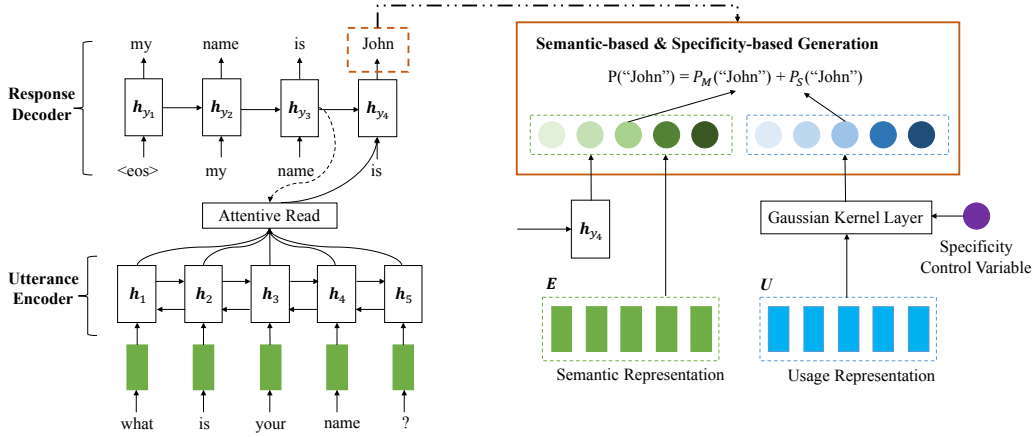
Response Decoder

my name is John

$h_{y_1}$ $h_{y_2}$ $h_{y_3}$ $h_{y_4}$

<eos> my name is

Attentive Read

Utterance Encoder

$h_1$ $h_2$ $h_3$ $h_4$ $h_5$

what is your name ?

Semantic-based & Specificity-based Generation

P("John") = $P_M$("John") + $P_S$("John")

$h_{y_4}$

Gaussian Kernel Layer

Specificity Control Variable

$E$

$U$

Semantic Representation

Usage Representation